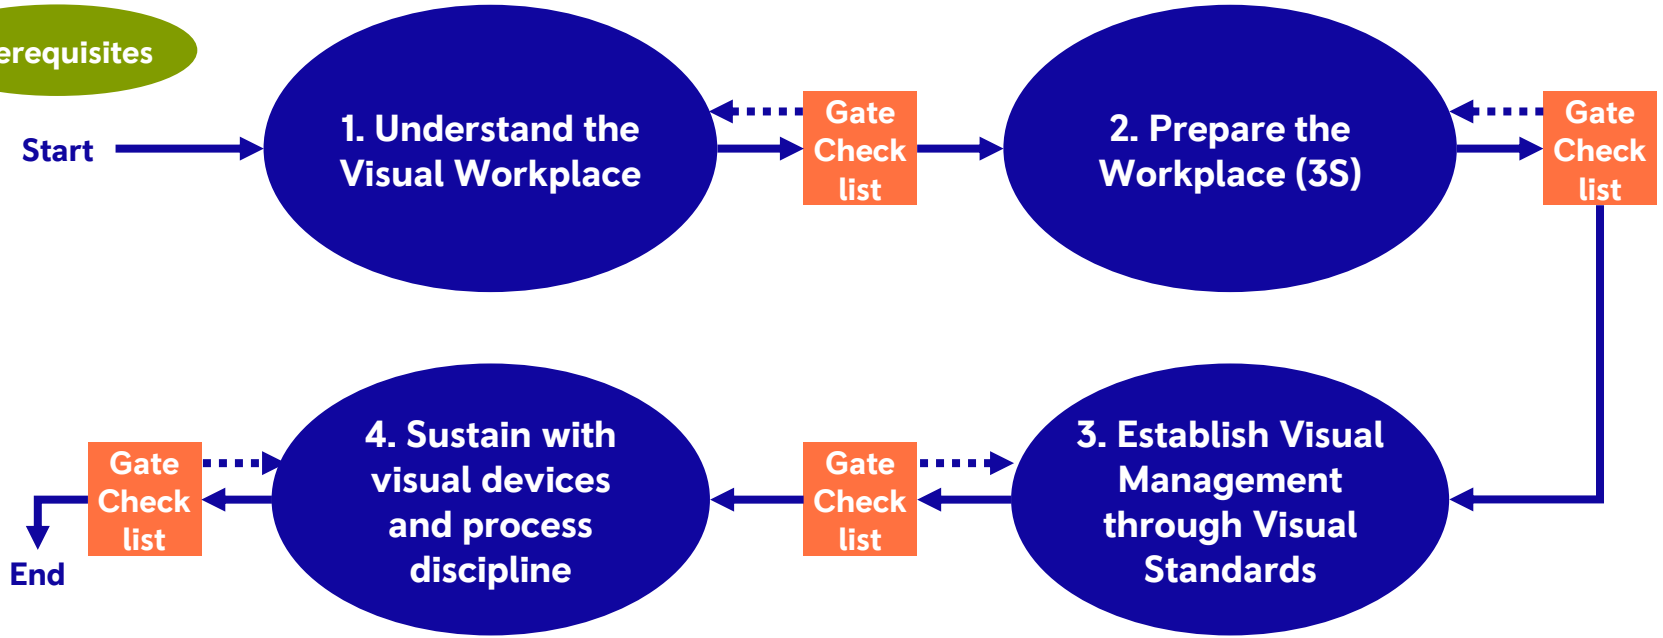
erequisites

Start

1. Understand the Visual Workplace

Gate Check list

2. Prepare the Workplace (3S)

Gate Check list

3. Establish Visual Management through Visual Standards

Gate Check list

4. Sustain with visual devices and process discipline

Gate Check list

End